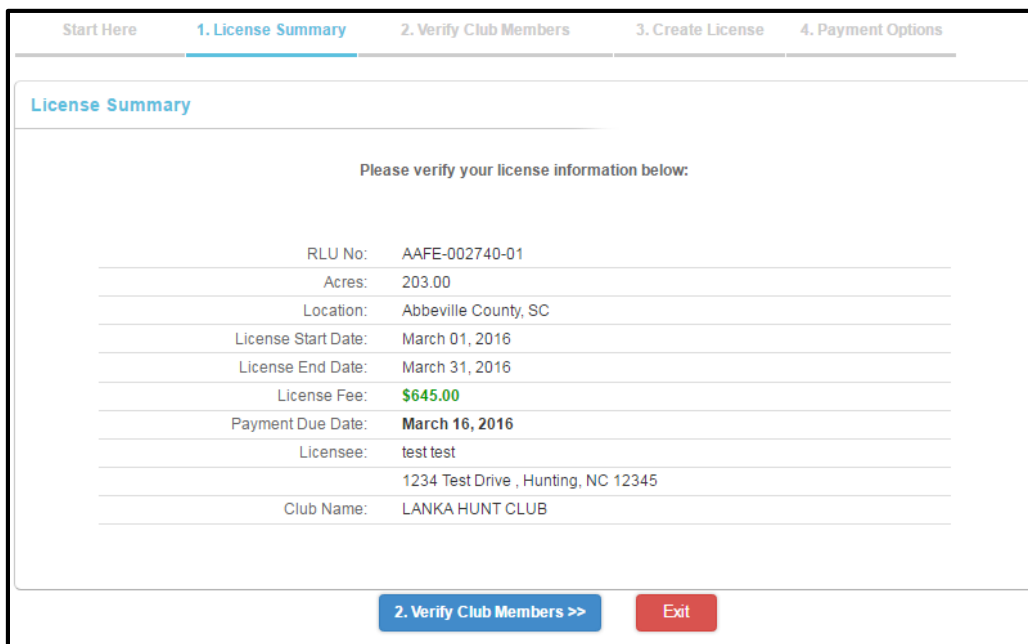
Start Here | 1. License Summary | 2. Verify Club Members | 3. Create License | 4. Payment Options

License Summary

Please verify your license information below:

| | |
|---|---|
| RLU No: | AAFE-002740-01 |
| Acres: | 203.00 |
| Location: | Abbeville County, SC |
| License Start Date: | March 01, 2016 |
| License End Date: | March 31, 2016 |
| License Fee: | $645.00 |
| Payment Due Date: | March 16, 2016 |
| Licensee: | test test |
| | 1234 Test Drive , Hunting, NC 12345 |
| Club Name: | LANKA HUNT CLUB |

2. Verify Club Members >>

Exit